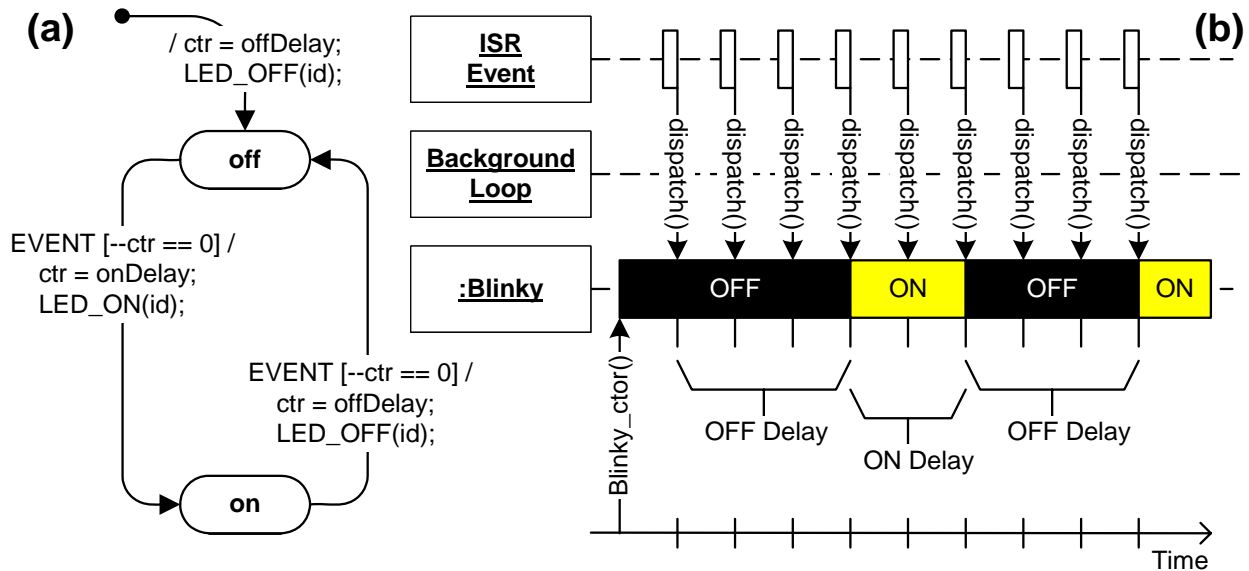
(a)

/ ctr = offDelay;
LED_OFF(id);

off

EVENT [--ctr == 0] /
ctr = onDelay;
LED_ON(id);

EVENT [--ctr == 0] /
ctr = offDelay;
LED_OFF(id);

on

(b)

ISR Event

Background Loop

:Blinky

dispatch()
dispatch()
dispatch()
dispatch()
dispatch()
dispatch()
dispatch()
dispatch()
dispatch()

OFF
ON
OFF
ON

Blinky_ctor()

OFF Delay
ON Delay
OFF Delay

Time